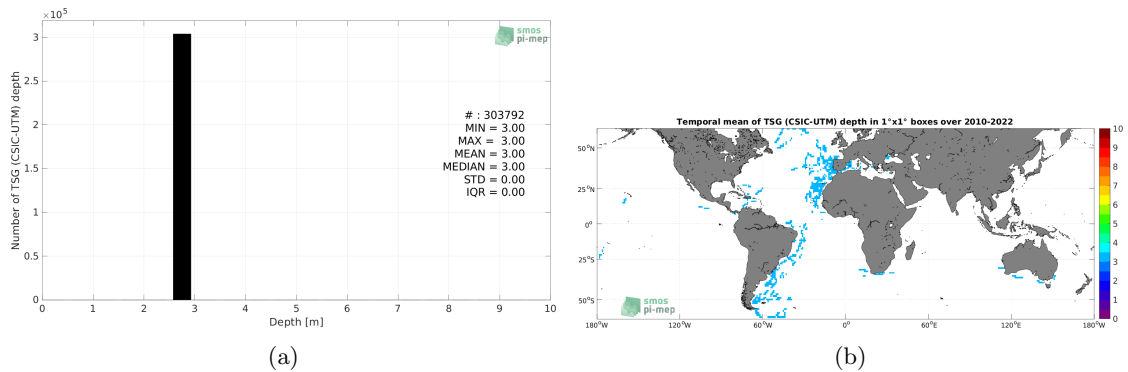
$\times 10^5$

3

2.5

2

1.5

1

0.5

0

Number of TSG (CSIC-UTM) depth

smos
pi-mep

# : 303792
MIN = 3.00
MAX = 3.00
MEAN = 3.00
MEDIAN = 3.00
STD = 0.00
IQR = 0.00

0 1 2 3 4 5 6 7 8 9 10

Depth [m]

(a)

Temporal mean of TSG (CSIC-UTM) depth in 1°x1° boxes over 2010-2022

50°N

25°N

0°

25°S

50°S

180°W 120°W 60°W 0° 60°E 120°E 180°W

smos
pi-mep

10
9
8
7
6
5
4
3
2
1
0

(b)